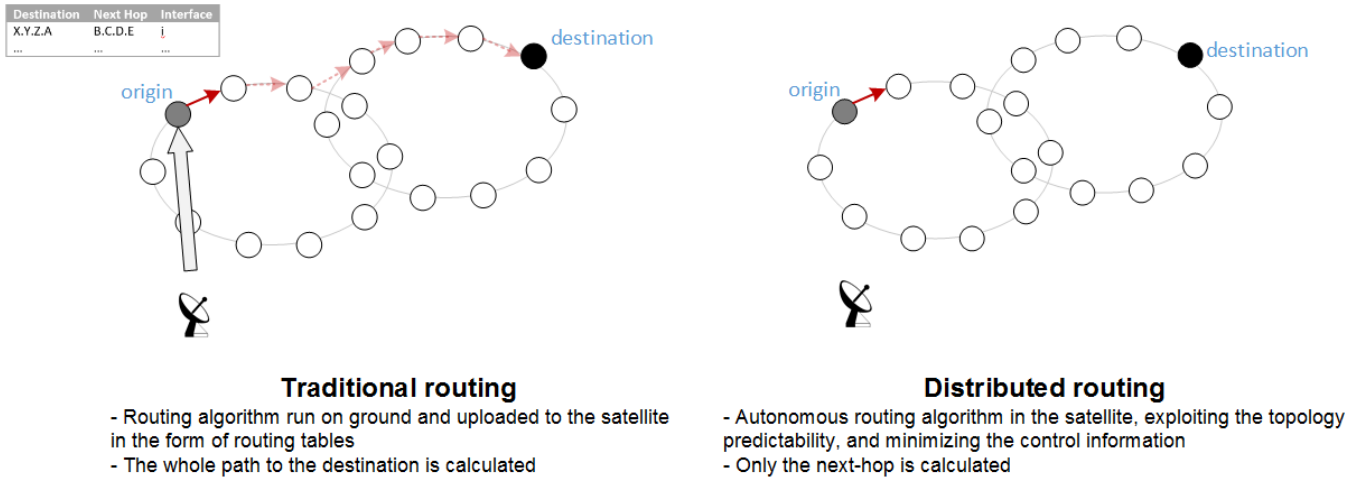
| Destination | Next Hop | Interface |
|---|---|---|
| X.Y.Z.A | B.C.D.E | i |
| ... | ... | ... |

destination

origin

origin

destination

**Traditional routing**

- Routing algorithm run on ground and uploaded to the satellite in the form of routing tables
- The whole path to the destination is calculated

**Distributed routing**

- Autonomous routing algorithm in the satellite, exploiting the topology predictability, and minimizing the control information
- Only the next-hop is calculated